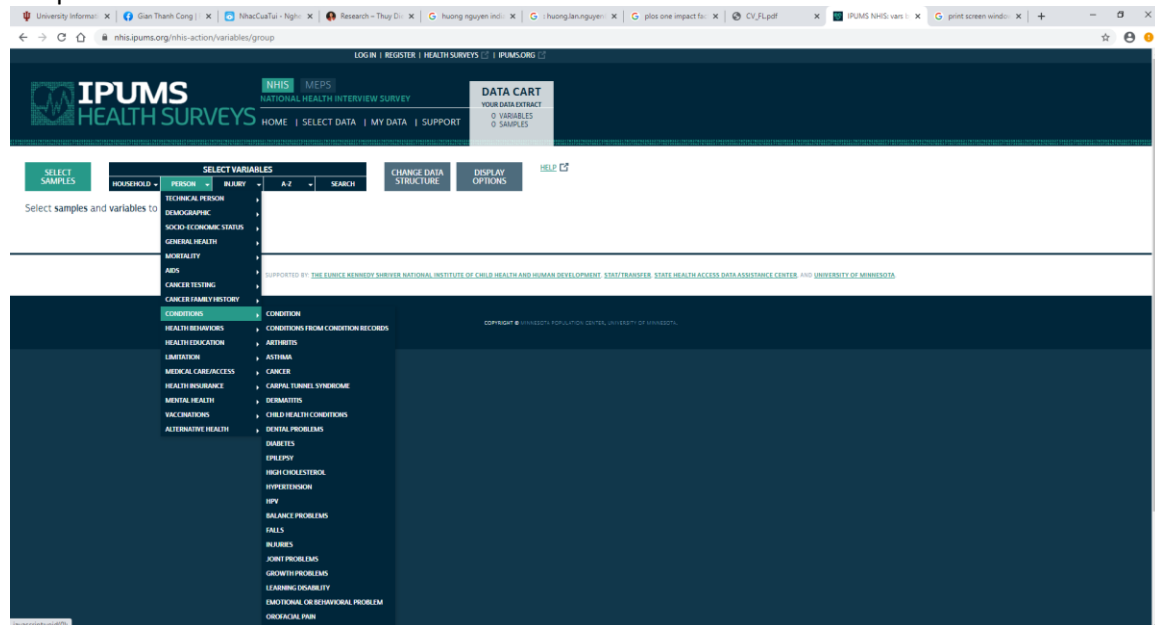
University Informati | Gian Thanh Cong | NhacCuaTui - Nghe | Research – Thuy Du | huong nguyen indi | huong.lan.nguyen | plos one impact fac | CV_FL.pdf | IPUMS NHIS: vars | print screen windo

nhis.ipums.org/nhis-action/variables/group

LOG IN | REGISTER | HEALTH SURVEYS | IPUMS.ORG

IPUMS HEALTH SURVEYS

NHIS MEPS
NATIONAL HEALTH INTERVIEW SURVEY

HOME | SELECT DATA | MY DATA | SUPPORT

DATA CART
YOUR DATA EXTRACT
0 VARIABLES
0 SAMPLES

SELECT SAMPLES

SELECT VARIABLES
HOUSEHOLD | PERSON | INJURY | A-Z | SEARCH

CHANGE DATA STRUCTURE

DISPLAY OPTIONS

HELP

Select samples and variables to

TECHNICAL PERSON
DEMOGRAPHIC
SOCIO-ECONOMIC STATUS
GENERAL HEALTH
MORTALITY
AIDS
CANCER TESTING
CANCER FAMILY HISTORY
CONDITIONS
HEALTH BEHAVIORS
HEALTH EDUCATION
LIMITATION
MEDICAL CARE/ACCESS
HEALTH INSURANCE
MENTAL HEALTH
VACCINATIONS
ALTERNATIVE HEALTH

CONDITION
CONDITIONS FROM CONDITION RECORDS
ARTHRITIS
ASTHMA
CANCER
CARPAL TUNNEL SYNDROME
DERMATITIS
CHILD HEALTH CONDITIONS
DENTAL PROBLEMS
DIABETES
EPILEPSY
HIGH CHOLESTEROL
HYPERTENSION
HPV
BALANCE PROBLEMS
FALLS
INJURIES
JOINT PROBLEMS
GROWTH PROBLEMS
LEARNING DISABILITY
EMOTIONAL OR BEHAVIORAL PROBLEM
OROFACIAL PAIN

SUPPORTED BY: THE EUNICE KENNEDY SHRIVER NATIONAL INSTITUTE OF CHILD HEALTH AND HUMAN DEVELOPMENT, STAT/TRANSFER, STATE HEALTH ACCESS DATA ASSISTANCE CENTER, AND UNIVERSITY OF MINNESOTA

COPYRIGHT © MINNESOTA POPULATION CENTER, UNIVERSITY OF MINNESOTA.